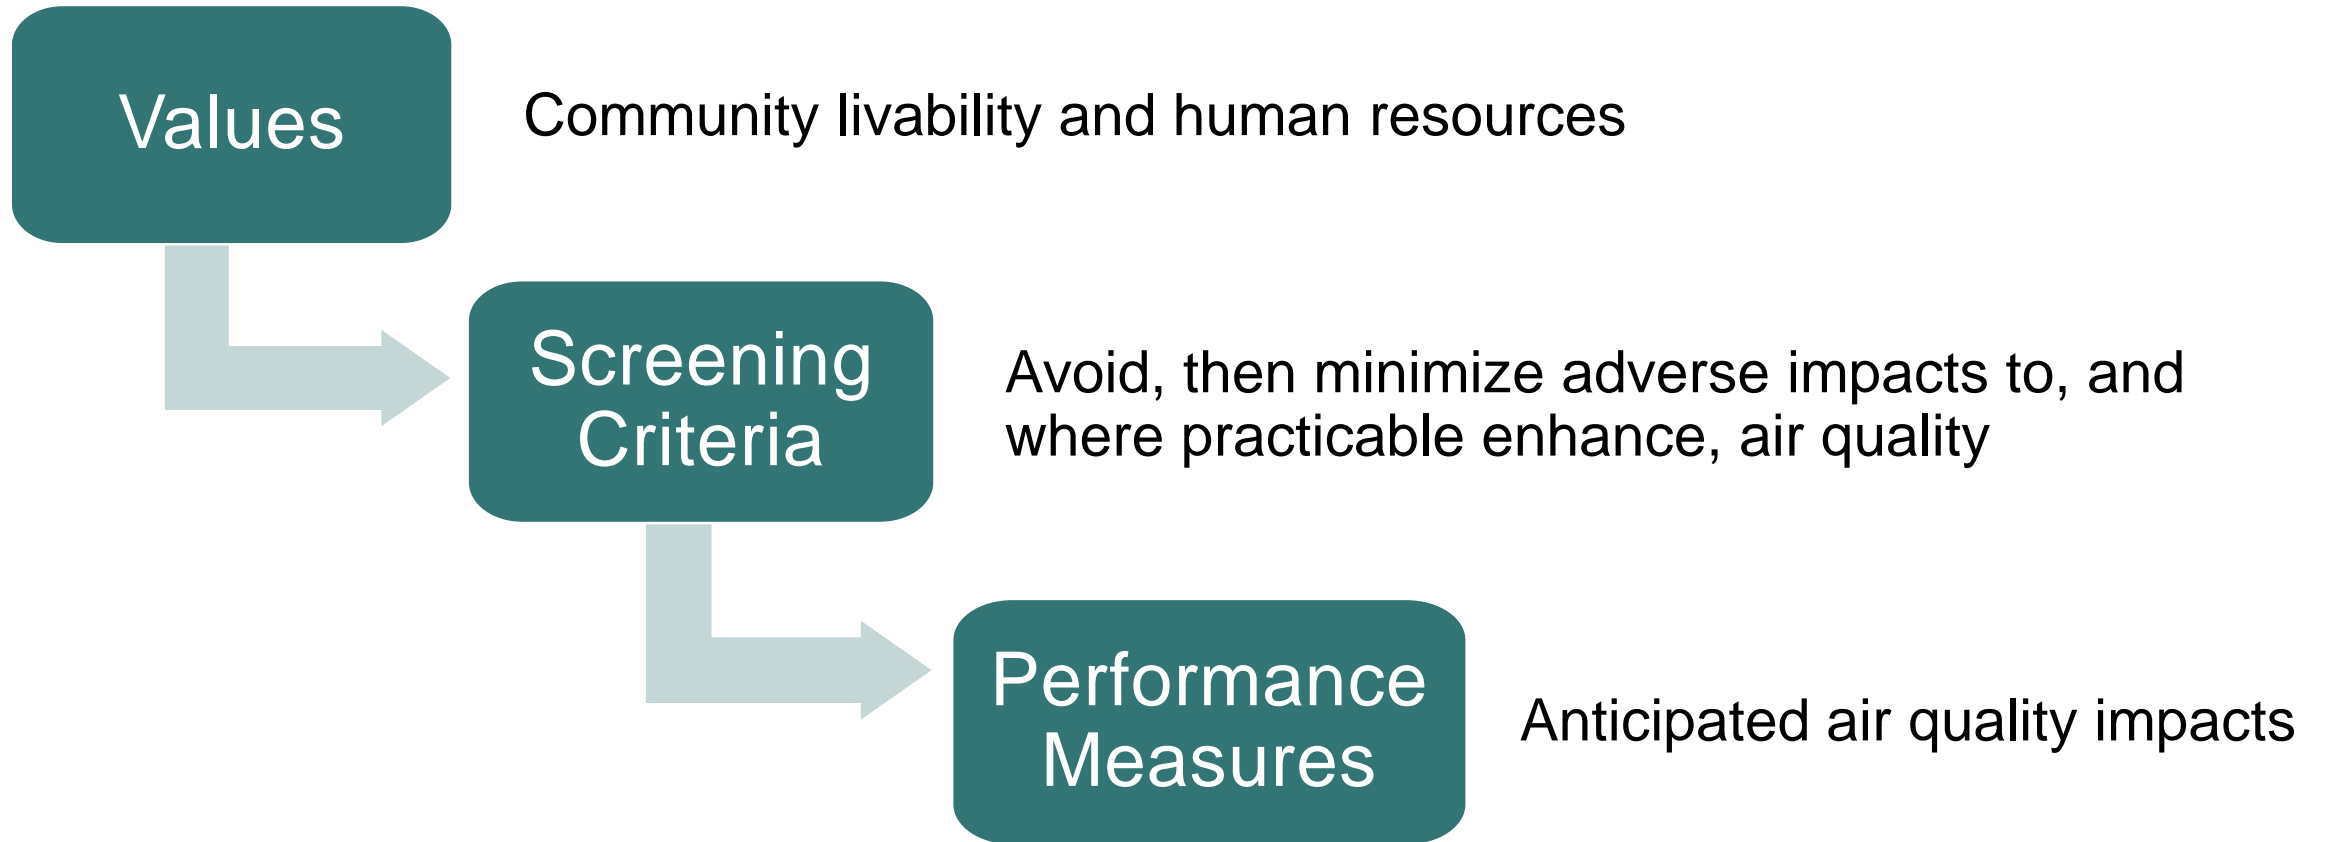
Values

Community livability and human resources

Screening Criteria

Avoid, then minimize adverse impacts to, and where practicable enhance, air quality

Performance Measures

Anticipated air quality impacts